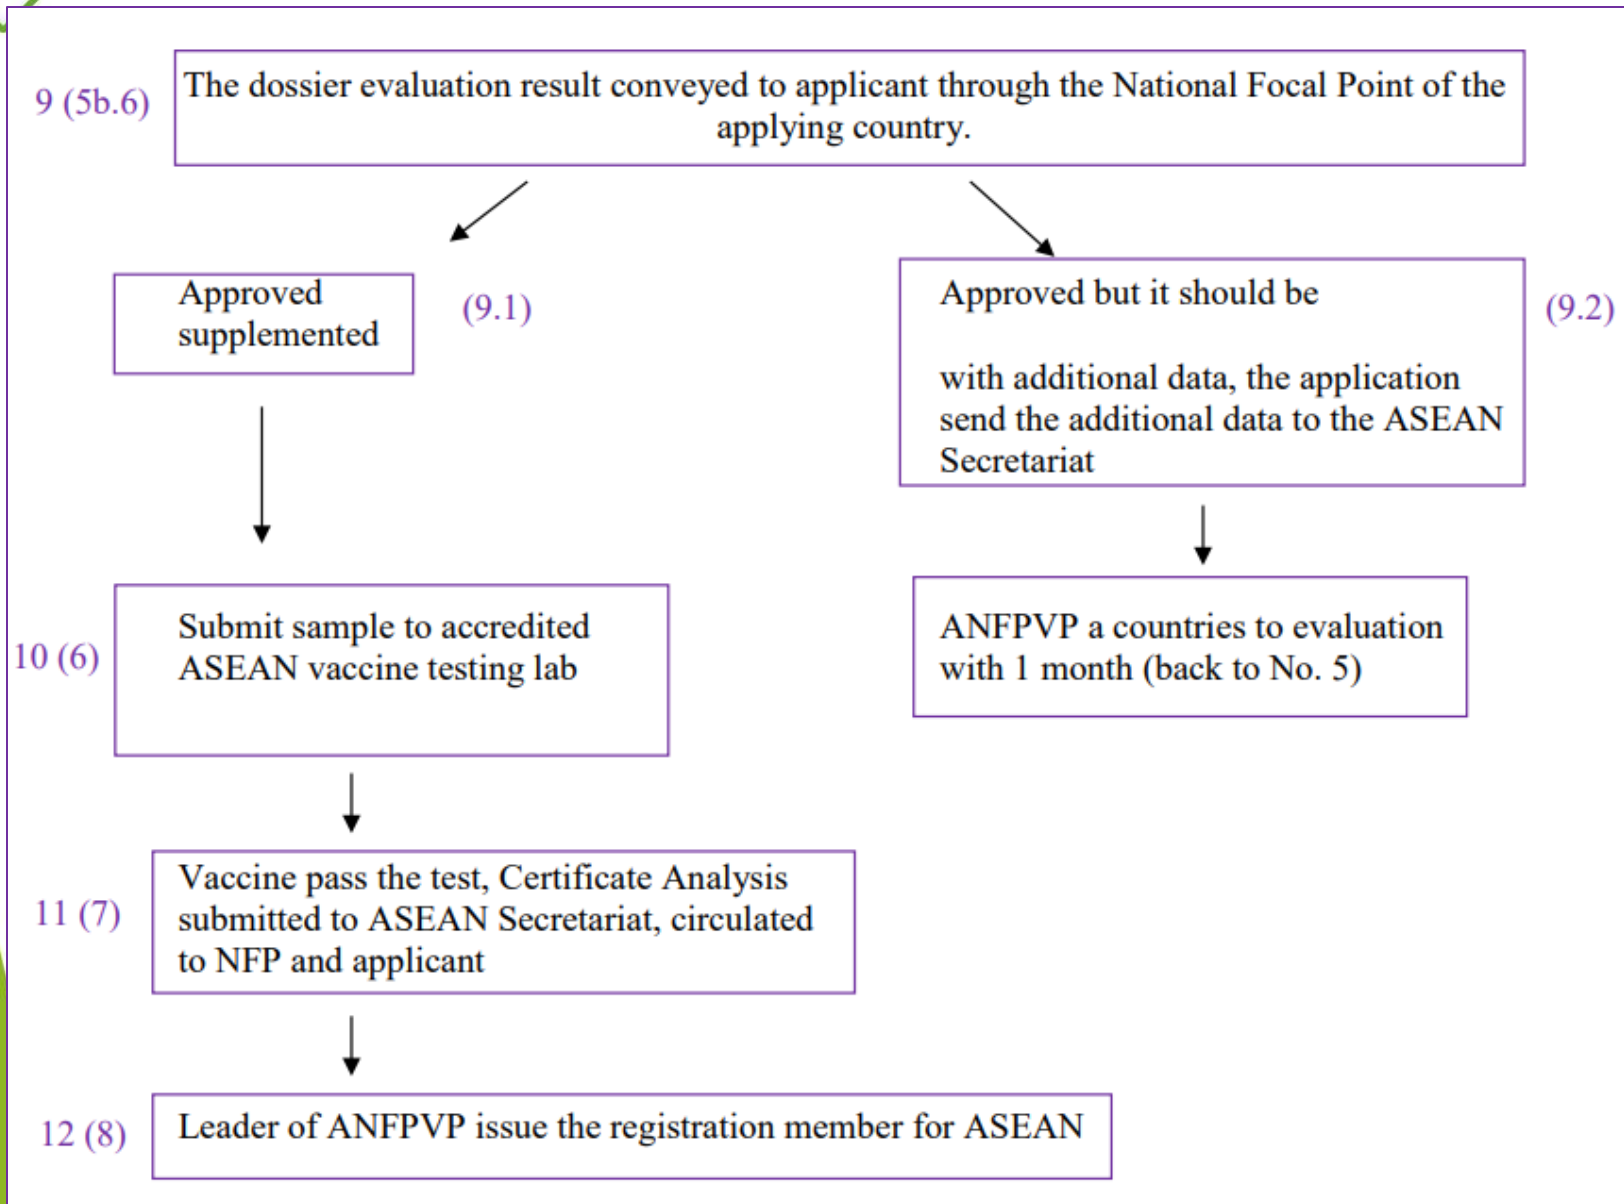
9 (5b.6) The dossier evaluation result conveyed to applicant through the National Focal Point of the applying country.

Approved supplemented

(9.1)

Approved but it should be

with additional data, the application send the additional data to the ASEAN Secretariat

(9.2)

10 (6) Submit sample to accredited ASEAN vaccine testing lab

ANFPVP a countries to evaluation with 1 month (back to No. 5)

11 (7) Vaccine pass the test, Certificate Analysis submitted to ASEAN Secretariat, circulated to NFP and applicant

12 (8) Leader of ANFPVP issue the registration member for ASEAN